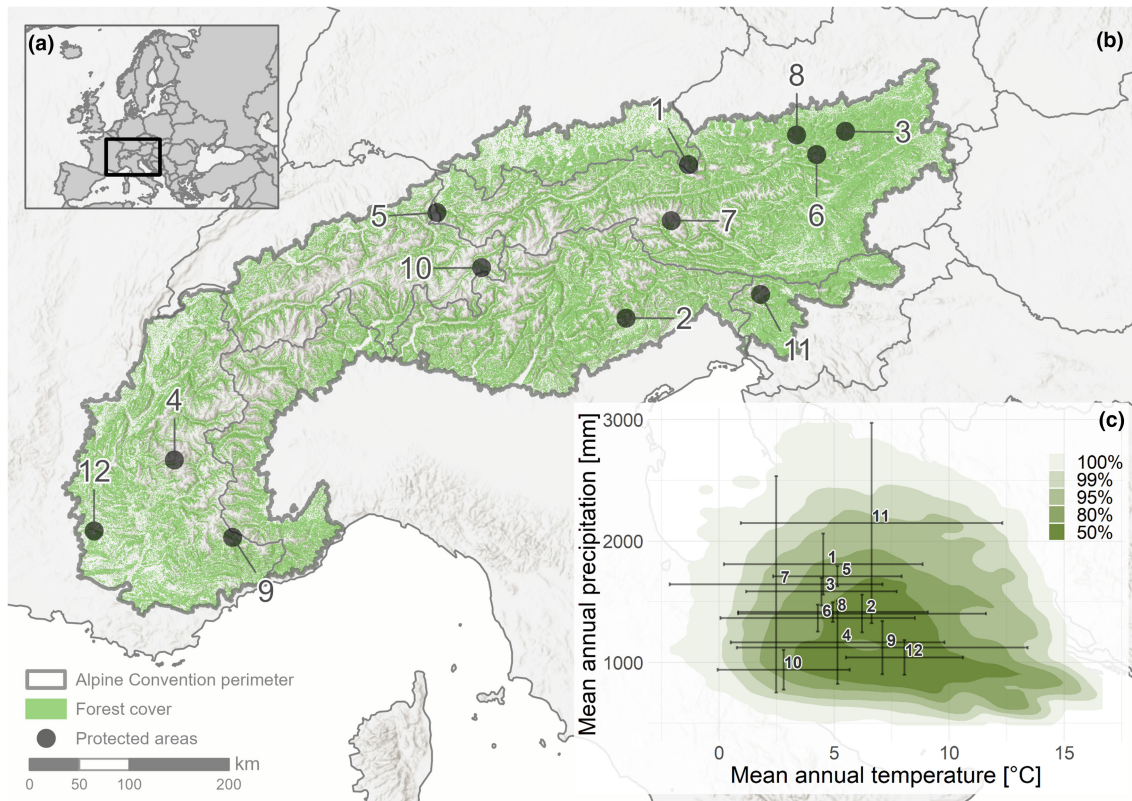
(a)

(b)

1
8
3
6
5
7
10
2
11
4
12
9

Alpine Convention perimeter
Forest cover
Protected areas

0 50 100 200 km

(c)

Mean annual precipitation [mm]

3000
2000
1000

100%
99%
95%
80%
50%

11
1
5
7
3
6
8
2
4
9
12
10

0 5 10 15

Mean annual temperature [°C]